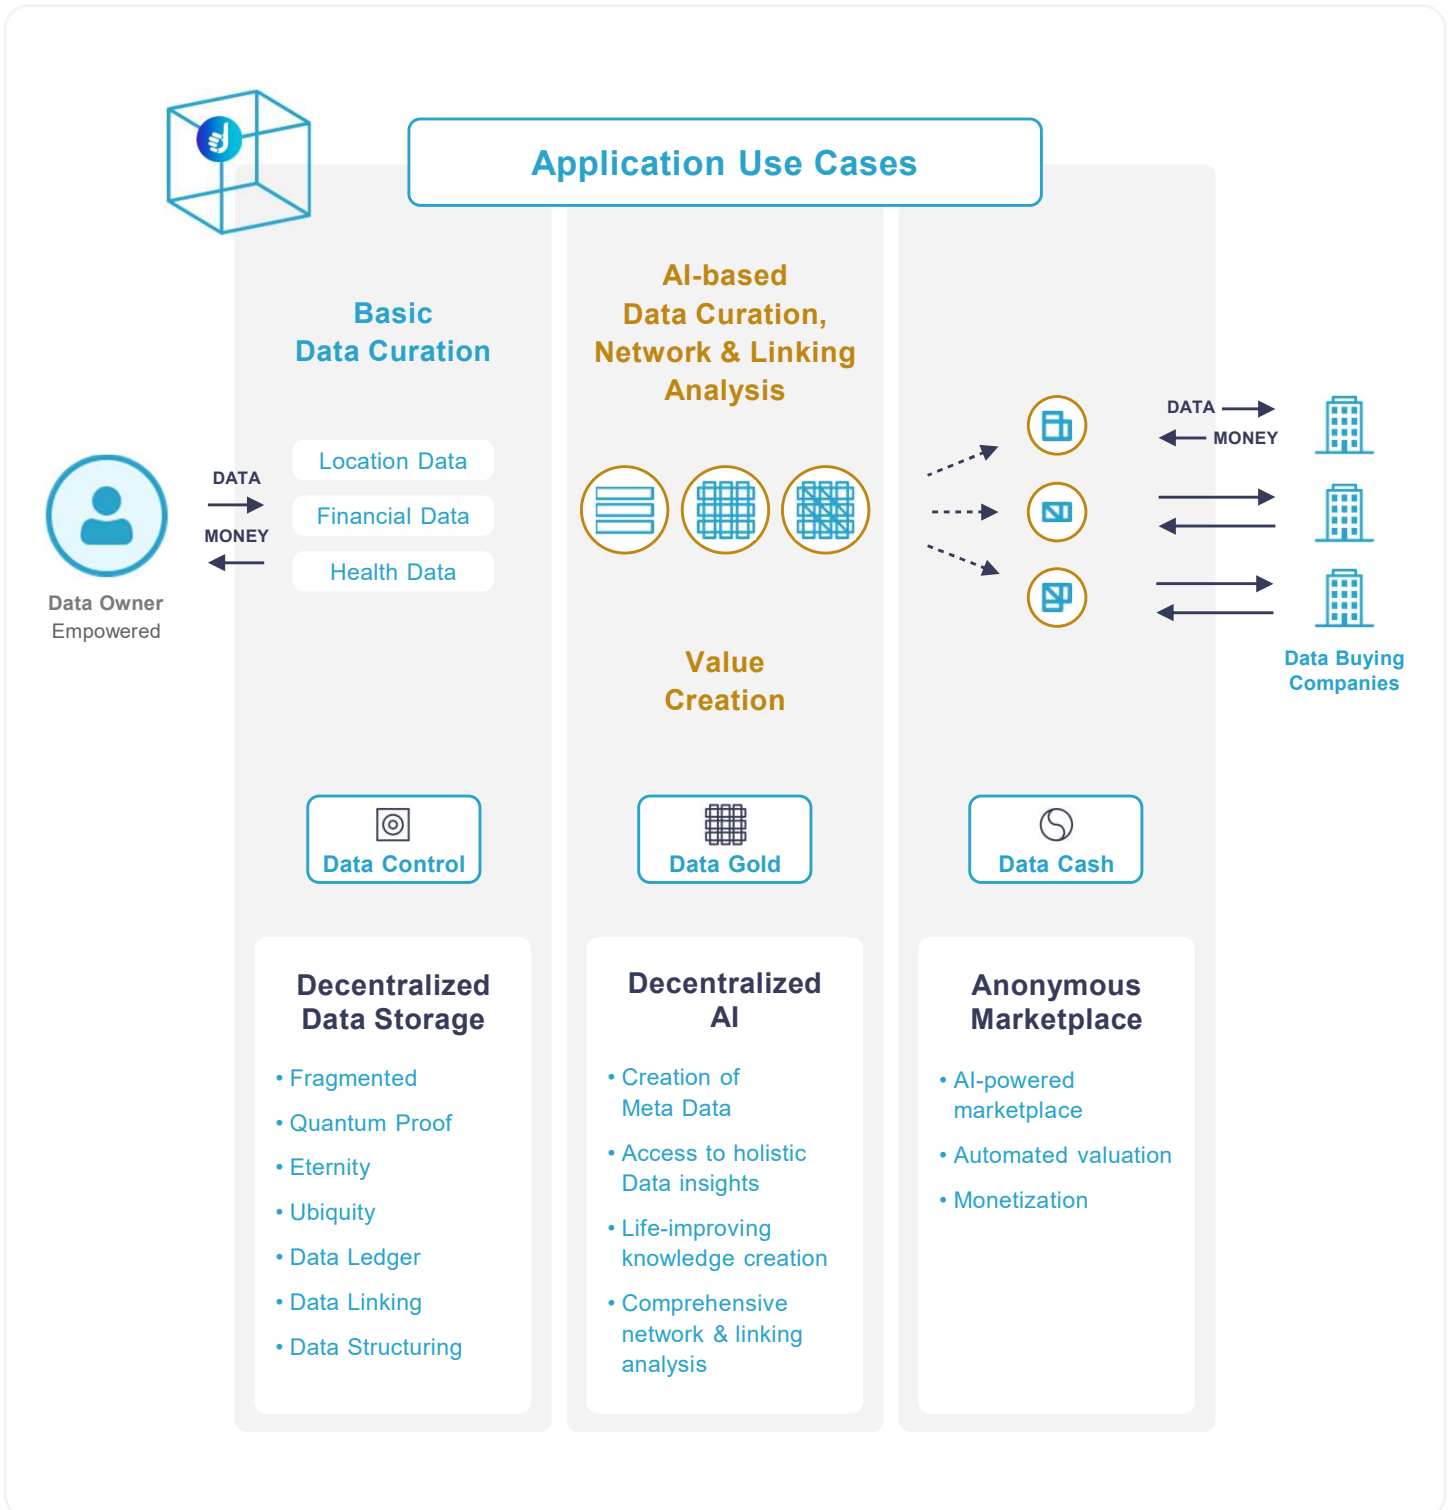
Application Use Cases

Data Owner Empowered

DATA
MONEY

Basic Data Curation

Location Data
Financial Data
Health Data

AI-based Data Curation, Network & Linking Analysis

Value Creation

DATA
MONEY

Data Buying Companies

Data Control

Data Gold

Data Cash

Decentralized Data Storage

• Fragmented
• Quantum Proof
• Eternity
• Ubiquity
• Data Ledger
• Data Linking
• Data Structuring

Decentralized AI

• Creation of Meta Data
• Access to holistic Data insights
• Life-improving knowledge creation
• Comprehensive network & linking analysis

Anonymous Marketplace

• AI-powered marketplace
• Automated valuation
• Monetization